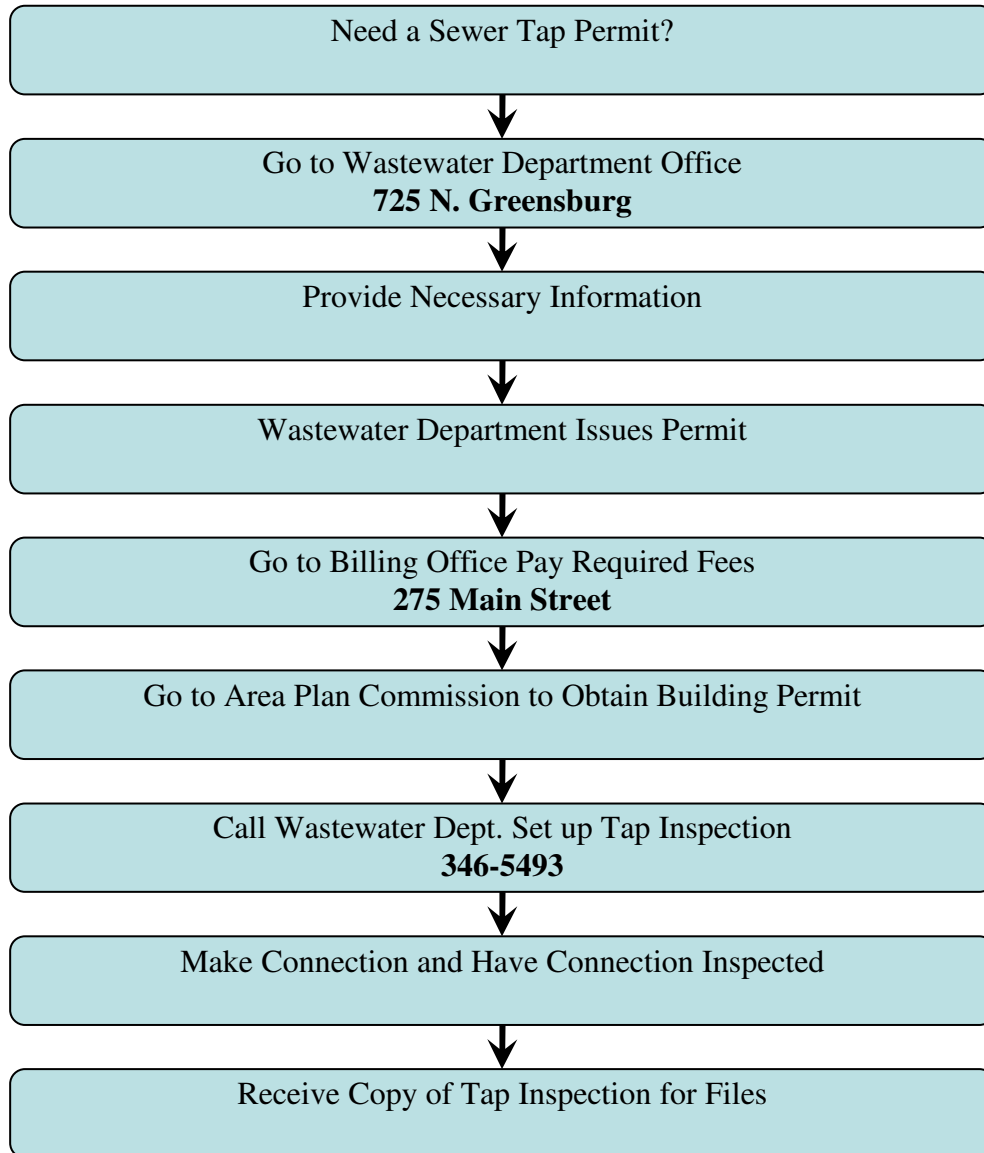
Need a Sewer Tap Permit?

Go to Wastewater Department Office
**725 N. Greensburg**

Provide Necessary Information

Wastewater Department Issues Permit

Go to Billing Office Pay Required Fees
**275 Main Street**

Go to Area Plan Commission to Obtain Building Permit

Call Wastewater Dept. Set up Tap Inspection
**346-5493**

Make Connection and Have Connection Inspected

Receive Copy of Tap Inspection for Files